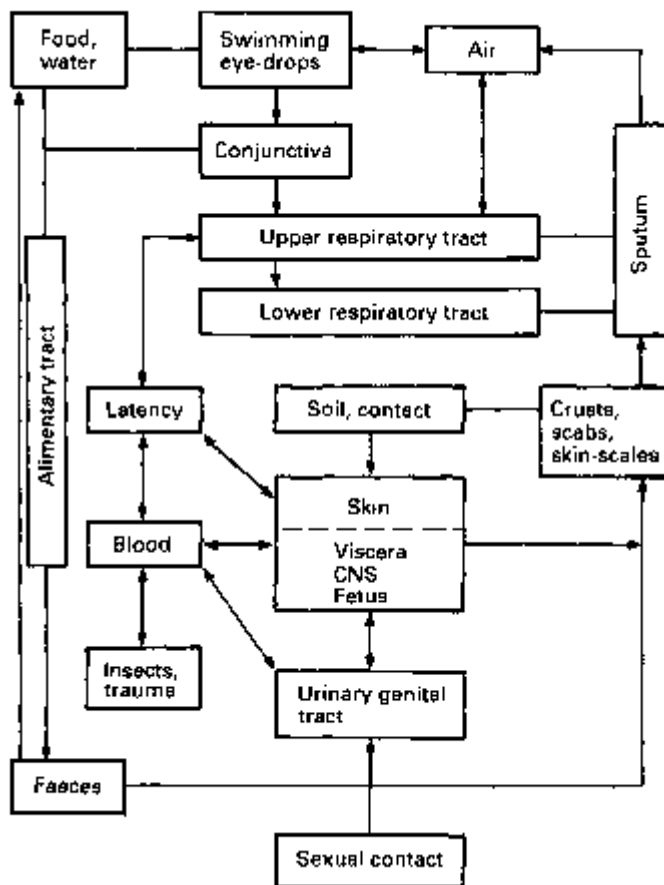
Food, water

Swimming eye-drops

Air

Conjunctiva

Upper respiratory tract

Lower respiratory tract

Sputum

Alimentary tract

Latency

Soil, contact

Crusts, scabs, skin-scales

Skin

Viscera
CNS
Fetus

Blood

Insects, trauma

Urinary genital tract

Faeces

Sexual contact